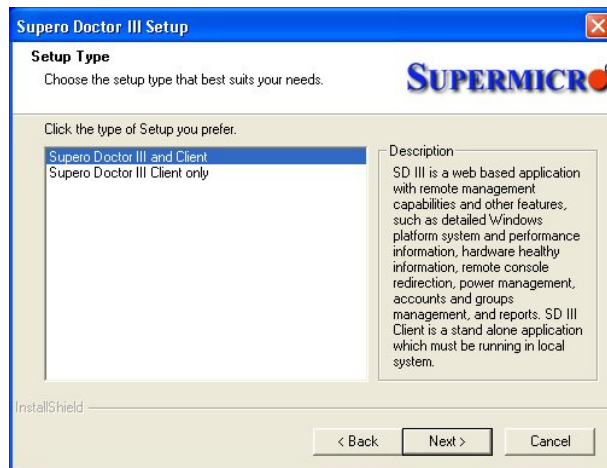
Supero Doctor III Setup

Setup Type

Choose the setup type that best suits your needs.

SUPERMICRO

Click the type of Setup you prefer.

Supero Doctor III and Client
Supero Doctor III Client only

Description

SD III is a web based application with remote management capabilities and other features, such as detailed Windows platform system and performance information, hardware healthy information, remote console redirection, power management, accounts and groups management, and reports. SD III Client is a stand alone application which must be running in local system.

InstallShield

< Back

Next >

Cancel